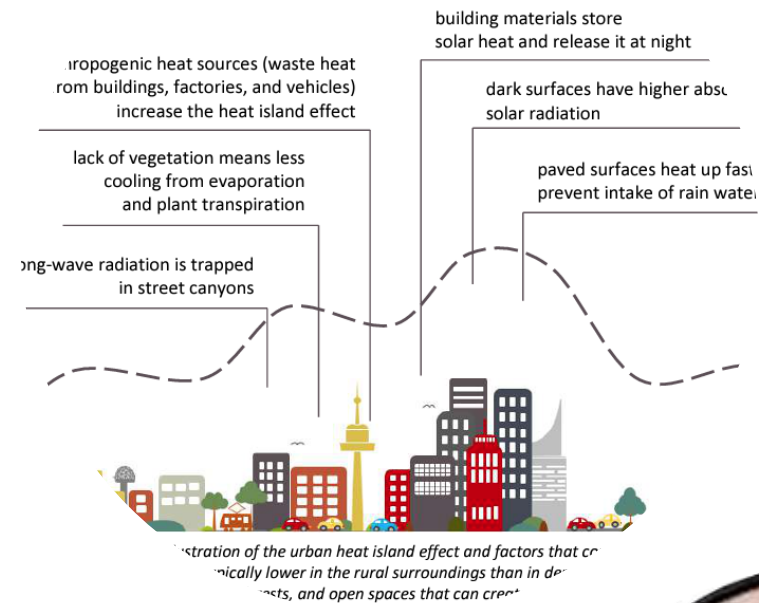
building materials store solar heat and release it at night

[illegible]ropogenic heat sources (waste heat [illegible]rom buildings, factories, and vehicles) increase the heat island effect

dark surfaces have higher abs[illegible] solar radiation

lack of vegetation means less cooling from evaporation and plant transpiration

paved surfaces heat up fas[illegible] prevent intake of rain wate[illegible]

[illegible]ng-wave radiation is trapped in street canyons

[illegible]stration of the urban heat island effect and factors that c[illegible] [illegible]ically lower in the rural surroundings than in de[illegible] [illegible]sts, and open spaces that can cre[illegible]